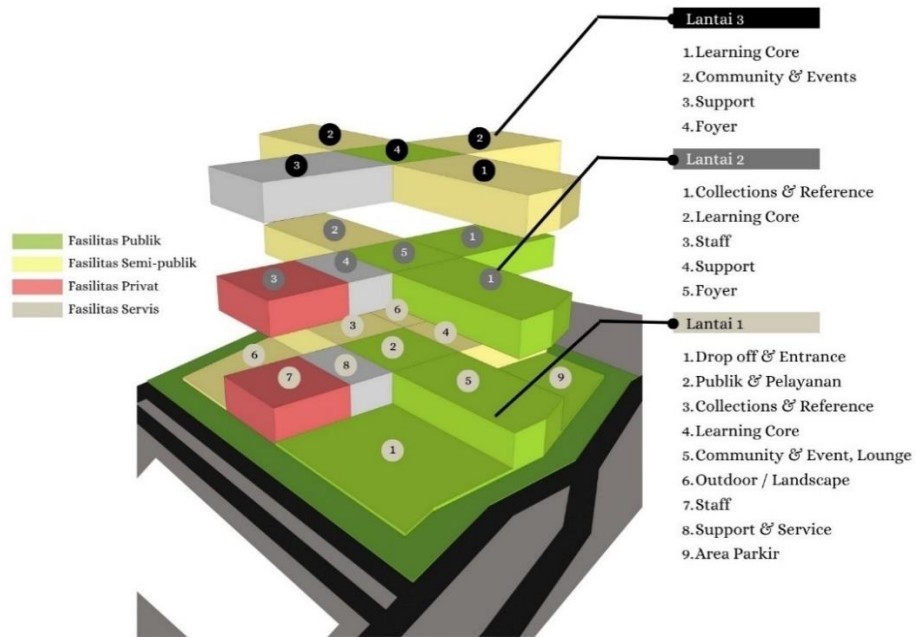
Fasilitas Publik
Fasilitas Semi-publik
Fasilitas Privat
Fasilitas Servis

2
4
2
3
1
2
5
1
3
4
1
6
3
4
2
6
8
7
5
9
1

Lantai 3
1. Learning Core
2. Community & Events
3. Support
4. Foyer

Lantai 2
1. Collections & Reference
2. Learning Core
3. Staff
4. Support
5. Foyer

Lantai 1
1. Drop off & Entrance
2. Publik & Pelayanan
3. Collections & Reference
4. Learning Core
5. Community & Event, Lounge
6. Outdoor / Landscape
7. Staff
8. Support & Service
9. Area Parkir